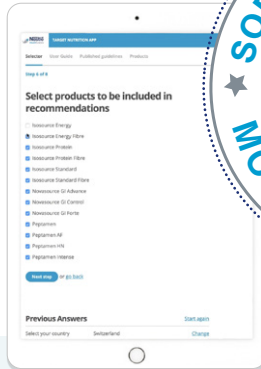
NESTLÉ HEALTH SCIENCE

TARGET NUTRITION APP

Selector User Guide Published guidelines Products

Step 6 of 8

Select products to be included in recommendations

Novasource Energy

Novasource Energy Fibre

Novasource Protein

Novasource Protein Fibre

Novasource Standard

Novasource Standard Fibre

Novasource GI Advance

Novasource GI Control

Novasource GI Forte

Peptamen

Peptamen AF

Peptamen HN

Peptamen Intense

Next step or go back

Previous Answers

Start again

Select your country Switzerland

Change

SO

M